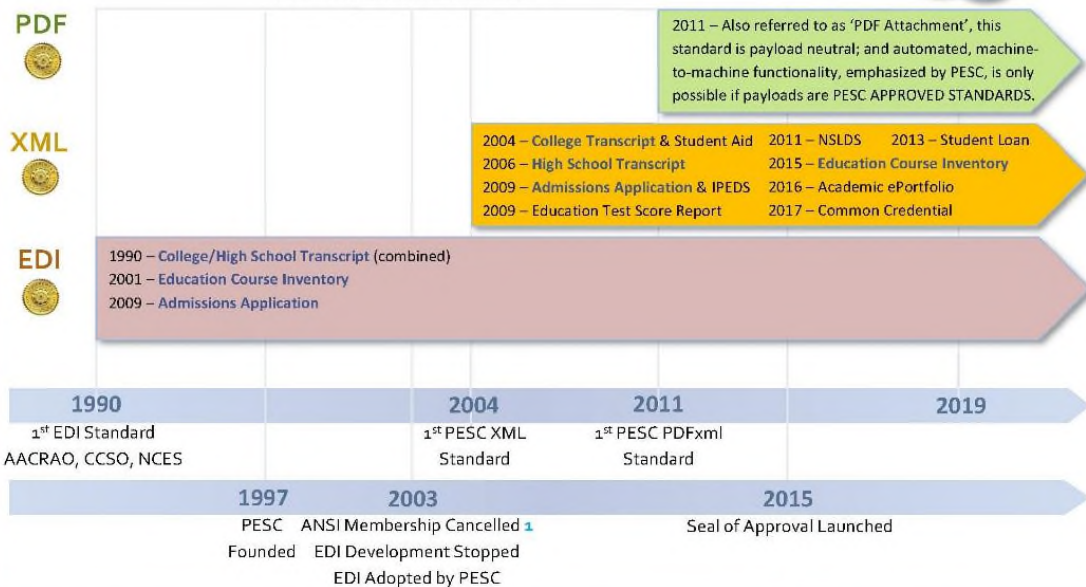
PDF

2011 – Also referred to as 'PDF Attachment', this standard is payload neutral; and automated, machine-to-machine functionality, emphasized by PESC, is only possible if payloads are PESC APPROVED STANDARDS.

XML

2004 – College Transcript & Student Aid
2006 – High School Transcript
2009 – Admissions Application & IPEDS
2009 – Education Test Score Report
2011 – NSLDS
2013 – Student Loan
2015 – Education Course Inventory
2016 – Academic ePortfolio
2017 – Common Credential

EDI

1990 – College/High School Transcript (combined)
2001 – Education Course Inventory
2009 – Admissions Application

1990
1$^{st}$ EDI Standard
AACRAO, CCSO, NCES

2004
1$^{st}$ PESC XML Standard

2011
1$^{st}$ PESC PDFxml Standard

2019

1997
PESC Founded

2003
ANSI Membership Cancelled 1
EDI Development Stopped
EDI Adopted by PESC

2015
Seal of Approval Launched